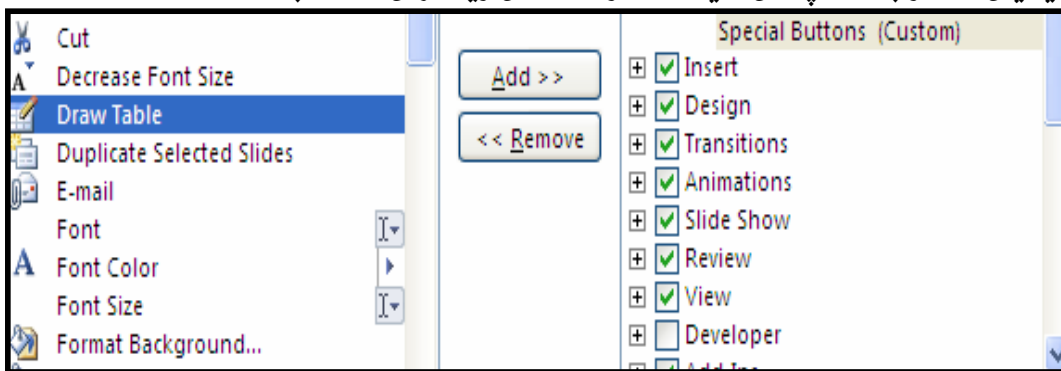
Cut
Decrease Font Size
Draw Table
Duplicate Selected Slides
E-mail
Font
Font Color
Font Size
Format Background...

Add >>
<< Remove

Special Buttons (Custom)
Insert
Design
Transitions
Animations
Slide Show
Review
View
Developer
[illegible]